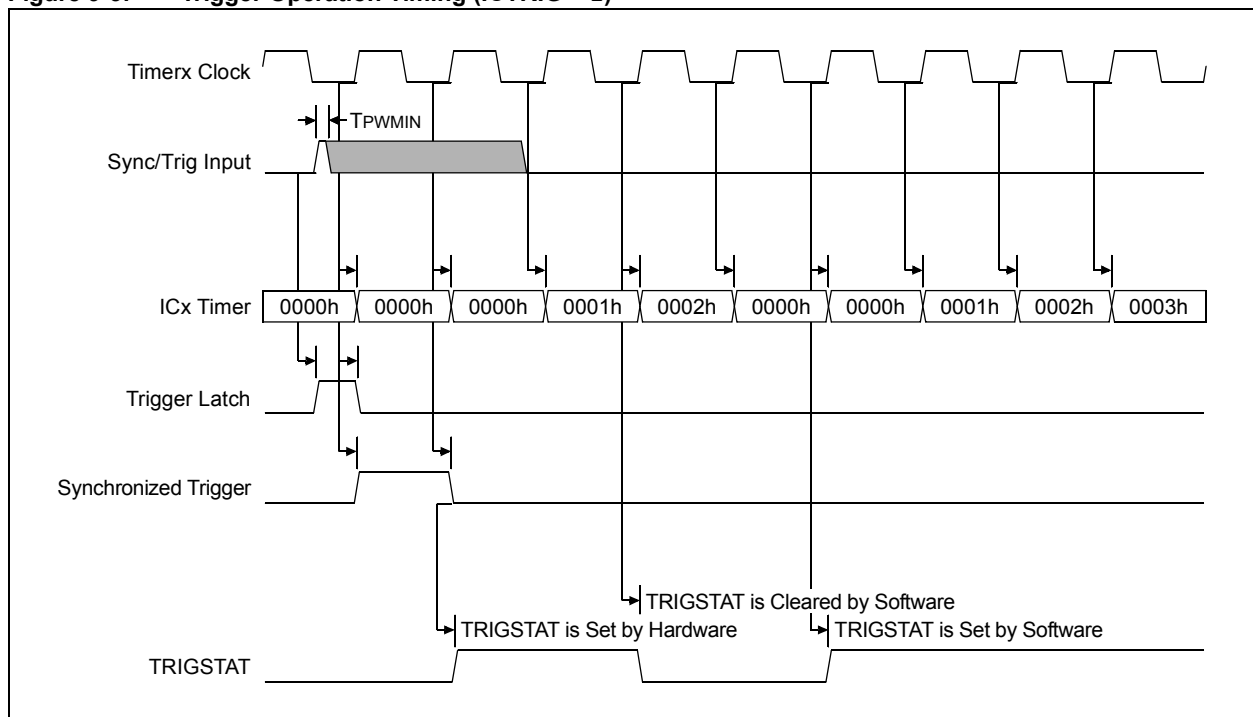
Figure 5-8: Trigger Operation Timing (ICTRIG = 1)

Timerx Clock

TPWMIN

Sync/Trig Input

ICx Timer

| 0000h | 0000h | 0000h | 0001h | 0002h | 0000h | 0000h | 0001h | 0002h | 0003h |
|---|---|---|---|---|---|---|---|---|---|

Trigger Latch

Synchronized Trigger

TRIGSTAT is Cleared by Software

TRIGSTAT is Set by Hardware

TRIGSTAT is Set by Software

TRIGSTAT